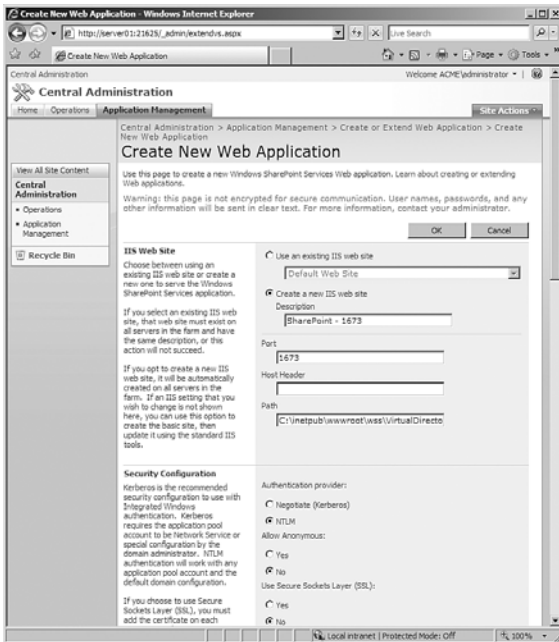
Create New Web Application - Windows Internet Explorer

http://server01:21625/_admin/extendvs.aspx

Live Search

Create New Web Application

Page ▾ Tools ▾

Central Administration

Welcome ACME\administrator ▾

Central Administration

Home Operations Application Management

Site Actions ▾

Central Administration > Application Management > Create or Extend Web Application > Create New Web Application

Create New Web Application

View All Site Content

Central Administration

• Operations

• Application Management

Recycle Bin

Use this page to create a new Windows SharePoint Services Web application. Learn about creating or extending Web applications.

Warning: this page is not encrypted for secure communication. User names, passwords, and any other information will be sent in clear text. For more information, contact your administrator.

OK Cancel

IIS Web Site

Choose between using an existing IIS web site or create a new one to serve the Windows SharePoint Services application.

If you select an existing IIS web site, that web site must exist on all servers in the farm and have the same description, or this action will not succeed.

If you opt to create a new IIS web site, it will be automatically created on all servers in the farm. If an IIS setting that you wish to change is not shown here, you can use this option to create the basic site, then update it using the standard IIS tools.

Use an existing IIS web site

Default Web Site

Create a new IIS web site

Description

SharePoint - 1673

Port

1673

Host Header

Path

C:\inetpub\wwwroot\wss\VirtualDirecto

Security Configuration

Kerberos is the recommended security configuration to use with Integrated Windows authentication. Kerberos requires the application pool account to be Network Service or special configuration by the domain administrator. NTLM authentication will work with any application pool account and the default domain configuration.

If you choose to use Secure Sockets Layer (SSL), you must add the certificate on each

Authentication provider:

Negotiate (Kerberos)

NTLM

Allow Anonymous:

Yes

No

Use Secure Sockets Layer (SSL):

Yes

No

Local intranet | Protected Mode: Off

100%